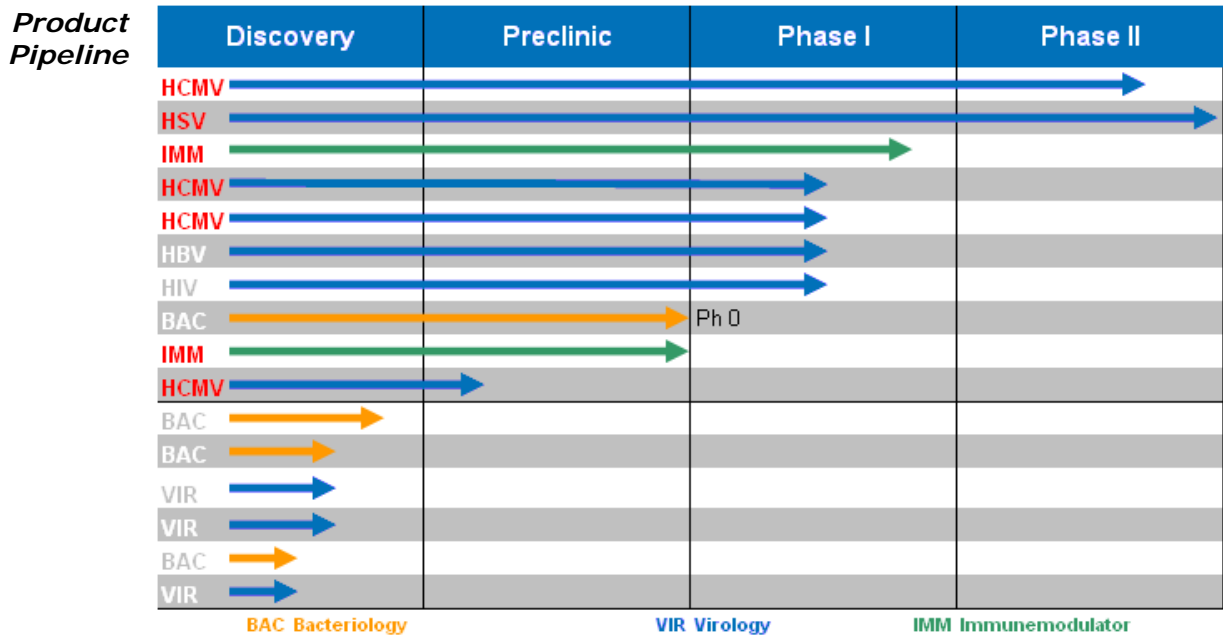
Product Pipeline

| | Discovery | Preclinic | Phase I | Phase II |
|---|---|---|---|---|
| HCMV | | | | |
| HSV | | | | |
| IMM | | | | |
| HCMV | | | | |
| HCMV | | | | |
| HBV | | | | |
| HIV | | | | |
| BAC | | | Ph 0 | |
| IMM | | | | |
| HCMV | | | | |
| BAC | | | | |
| BAC | | | | |
| VIR | | | | |
| VIR | | | | |
| BAC | | | | |
| VIR | | | | |

BAC Bacteriology VIR Virology IMM Immunemodulator